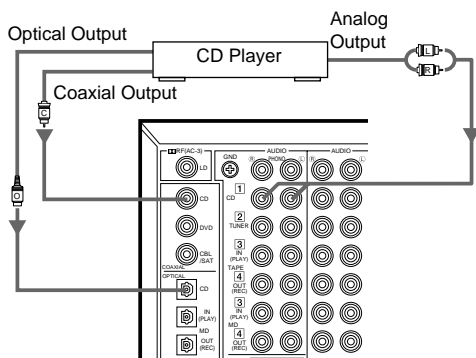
Optical Output

Analog Output

CD Player

Coaxial Output

L

R

C

O

RF(AC-3)

LD

GND

AUDIO

PHONO

R

L

AUDIO

R

L

COAXIAL

CD

DVD

CBL /SAT

OPTICAL

CD

IN (PLAY)

MD

OUT (REC)

1 CD

2 TUNER

3 IN (PLAY)

TAPE

4 OUT (REC)

3 IN (PLAY)

MD

4 OUT (REC)